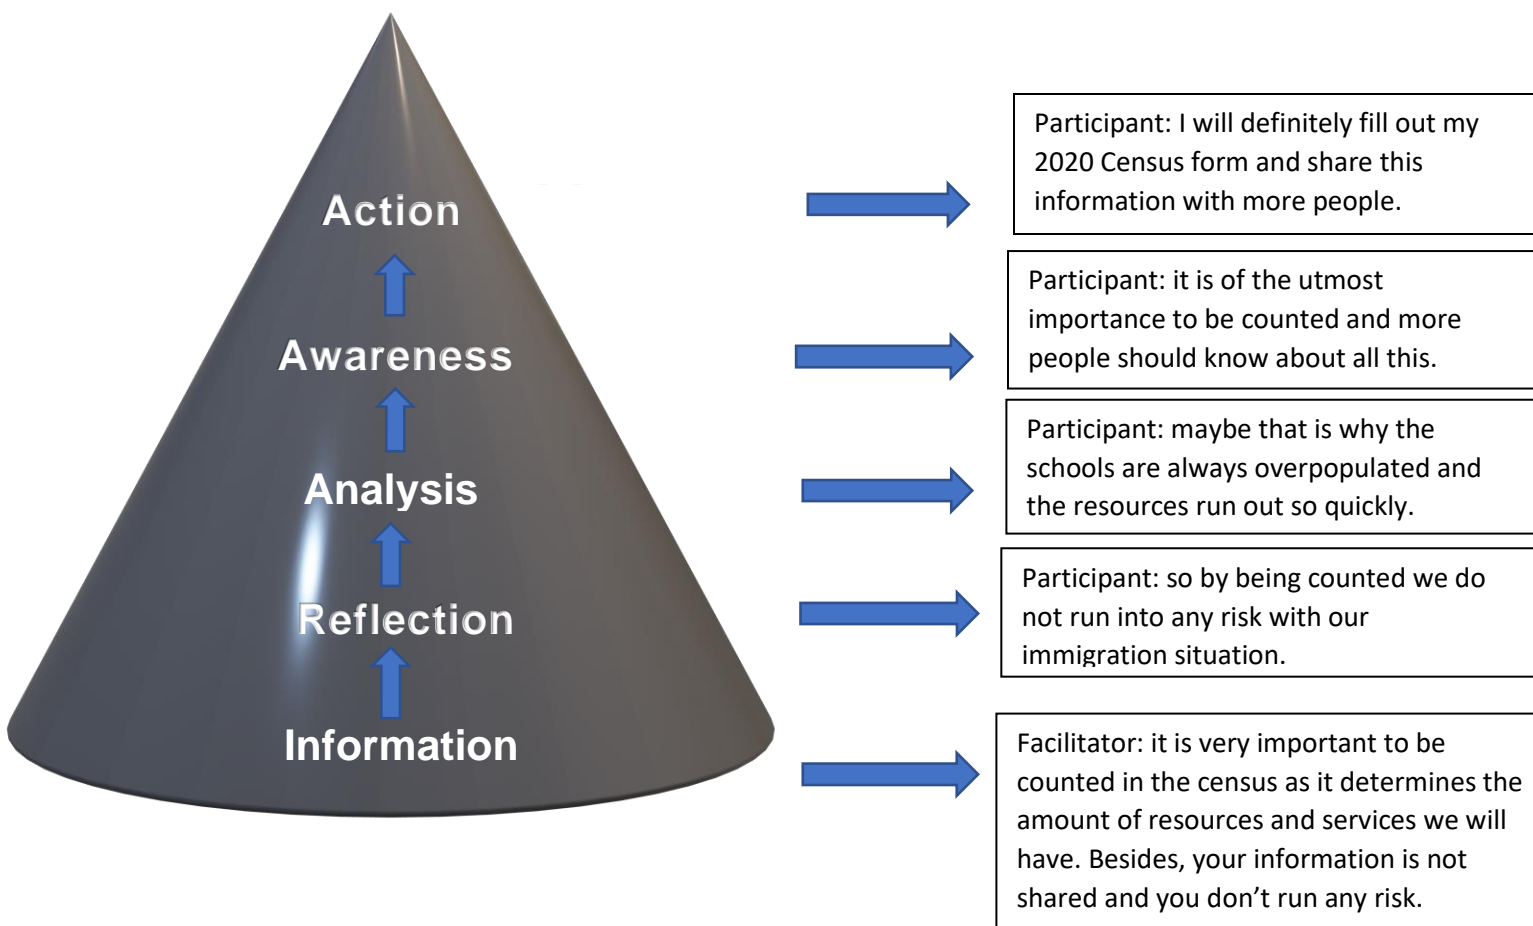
Action

Awareness

Analysis

Reflection

Information

Participant: I will definitely fill out my 2020 Census form and share this information with more people.

Participant: it is of the utmost importance to be counted and more people should know about all this.

Participant: maybe that is why the schools are always overpopulated and the resources run out so quickly.

Participant: so by being counted we do not run into any risk with our immigration situation.

Facilitator: it is very important to be counted in the census as it determines the amount of resources and services we will have. Besides, your information is not shared and you don't run any risk.